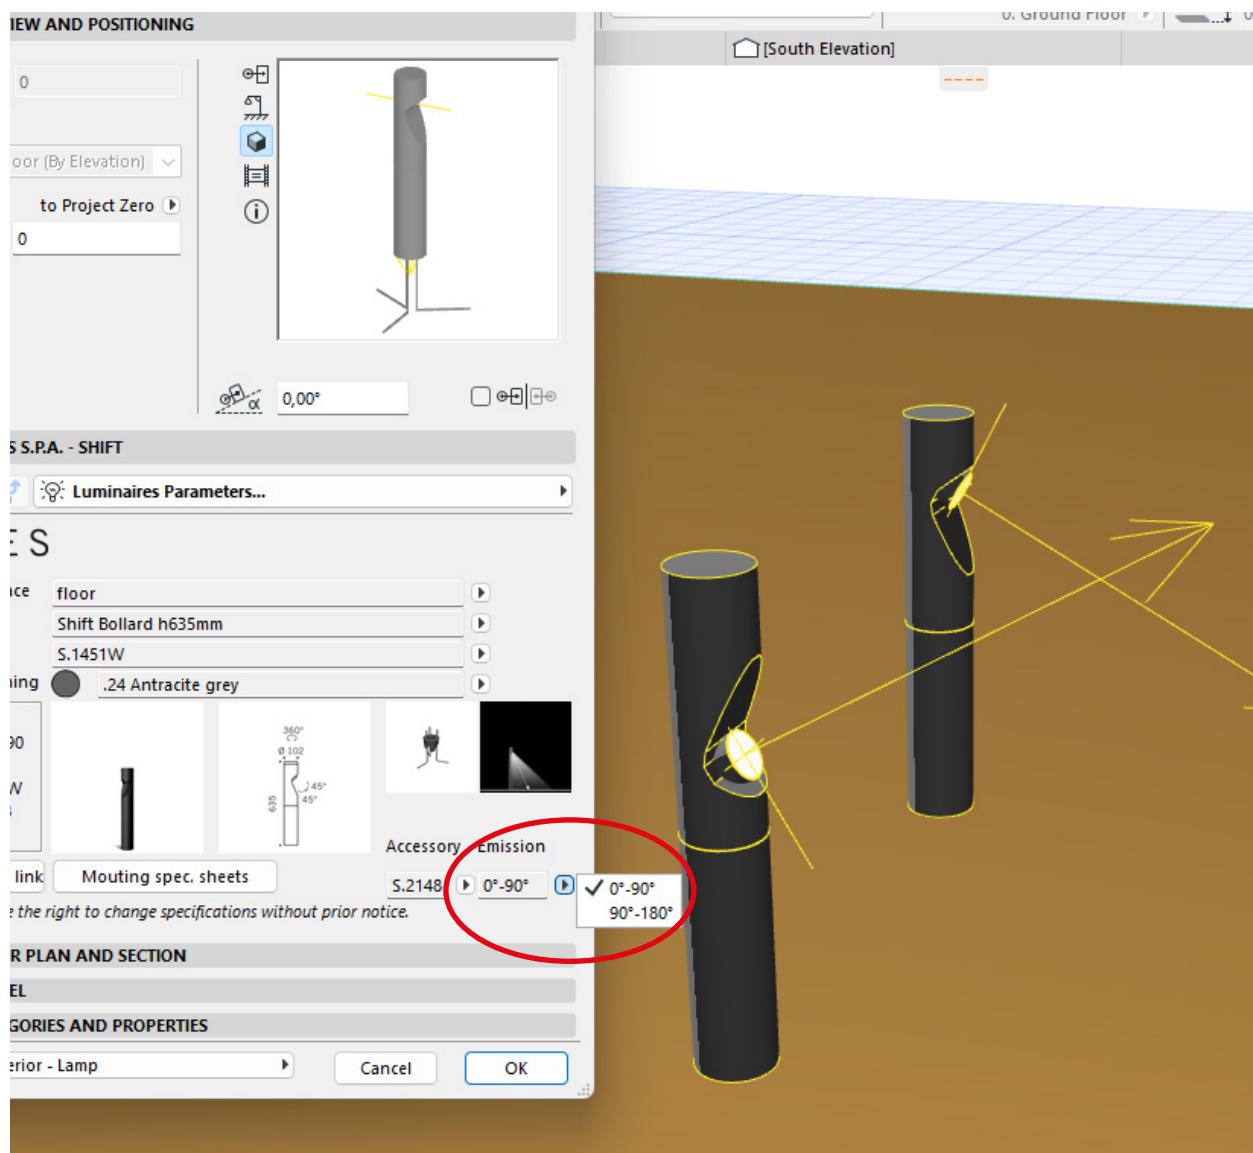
IEW AND POSITIONING

0

oor (By Elevation)

to Project Zero

0

0,00°

S S.P.A. - SHIFT

Luminaires Parameters...

ES

ice floor

Shift Bollard h635mm

S.1451W

ing .24 Antracite grey

90

W

360°
ø 102
45°
45°
635

Accessory Emission

link Mouting spec. sheets

S.2148 0°-90°

0°-90°
90°-180°

the right to change specifications without prior notice.

R PLAN AND SECTION

EL

GORIES AND PROPERTIES

erior - Lamp

Cancel

OK

0. Ground Floor

[South Elevation]